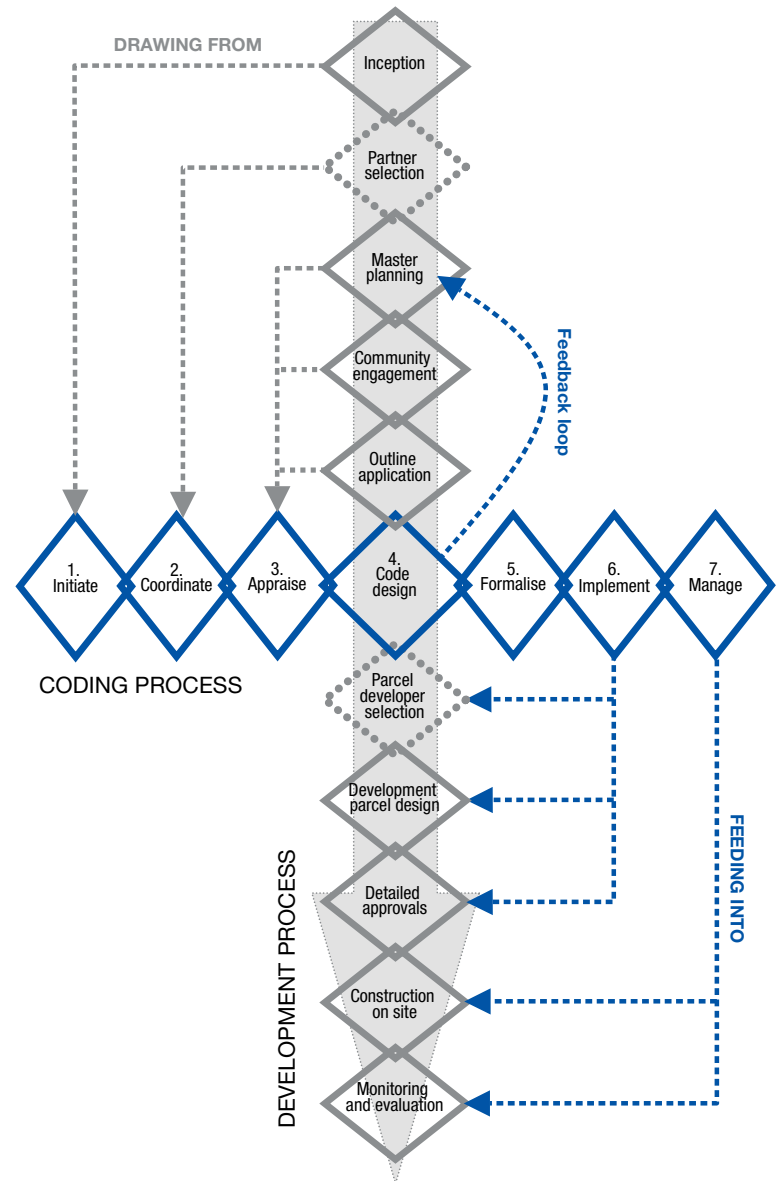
DRAWING FROM

Inception

Partner selection

Master planning

Community engagement

Outline application

Feedback loop

1. Initiate

2. Coordinate

3. Appraise

4. Code design

5. Formalise

6. Implement

7. Manage

CODING PROCESS

Parcel developer selection

Development parcel design

Detailed approvals

Construction on site

Monitoring and evaluation

DEVELOPMENT PROCESS

FEEDING INTO